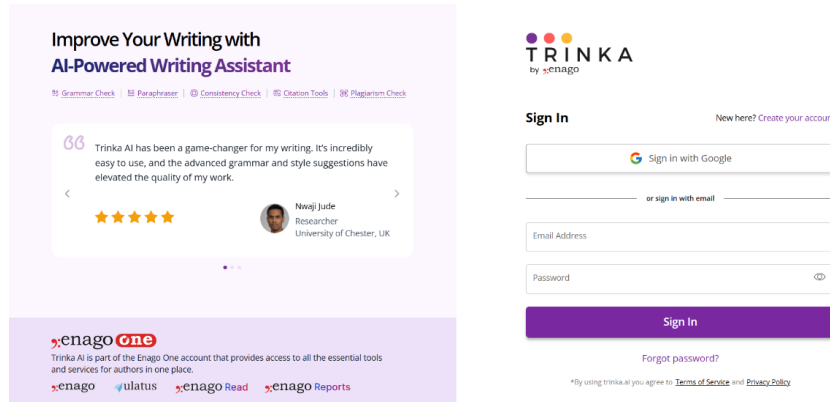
Improve Your Writing with
AI-Powered Writing Assistant

Grammar Check | Paraphraser | Consistency Check | Citation Tools | Plagiarism Check

Trinka AI has been a game-changer for my writing. It's incredibly easy to use, and the advanced grammar and style suggestions have elevated the quality of my work.

Nwaji Jude
Researcher
University of Chester, UK

enago One
Trinka AI is part of the Enago One account that provides access to all the essential tools and services for authors in one place.

enago ulatus enago Read enago Reports

TRINKA
by enago

Sign In

New here? Create your accoun

Sign in with Google

or sign in with email

Email Address

Password

Sign In

Forgot password?

*By using trinka.ai you agree to Terms of Service and Privacy Policy